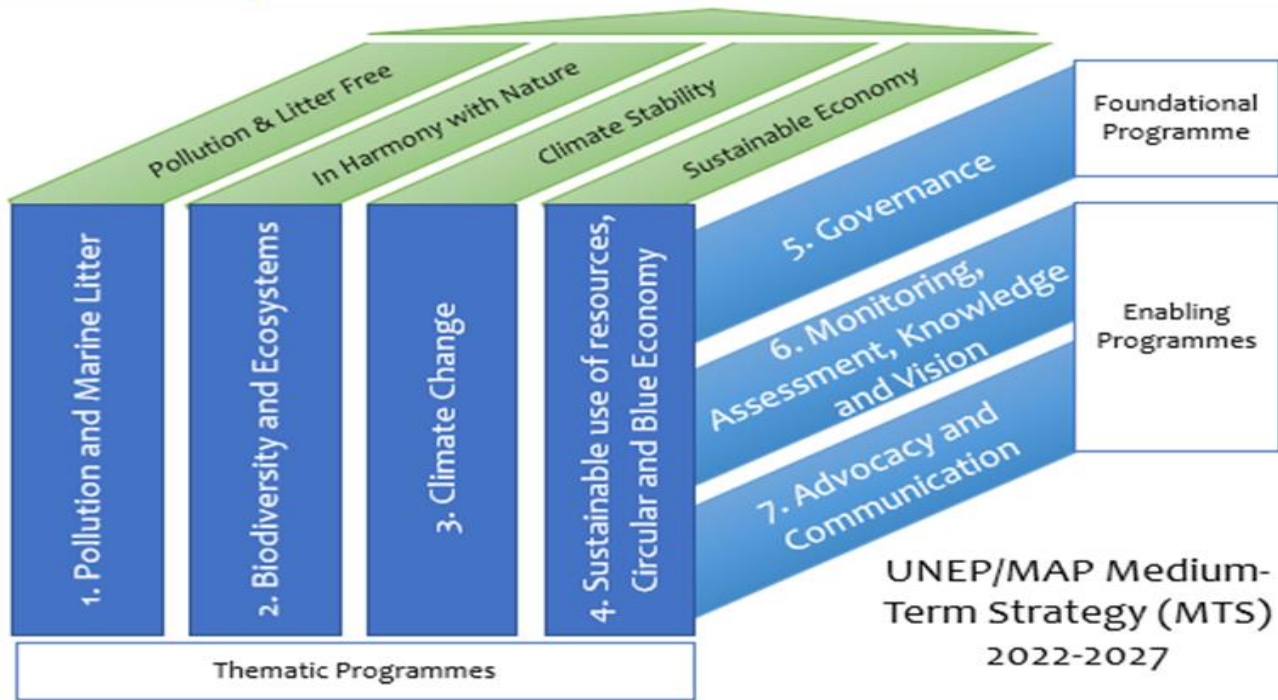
Pollution & Litter Free

In Harmony with Nature

Climate Stability

Sustainable Economy

1. Pollution and Marine Litter

2. Biodiversity and Ecosystems

3. Climate Change

4. Sustainable use of resources, Circular and Blue Economy

5. Governance

6. Monitoring, Assessment, Knowledge and Vision

7. Advocacy and Communication

Foundational Programme

Enabling Programmes

Thematic Programmes

UNEP/MAP Medium-Term Strategy (MTS) 2022-2027